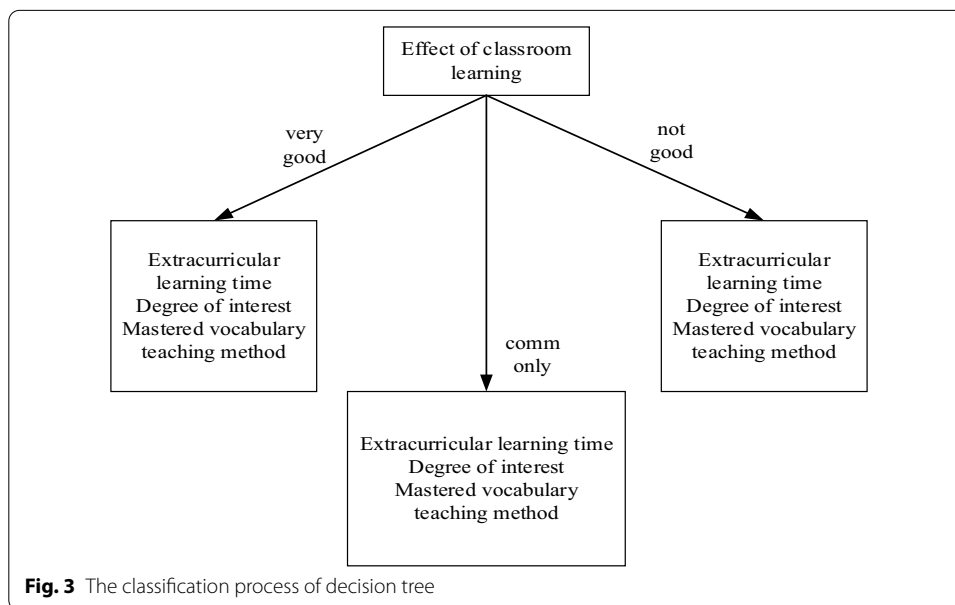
Effect of classroom learning

very good

not good

Extracurricular learning time
Degree of interest
Mastered vocabulary
teaching method

comm only

Extracurricular learning time
Degree of interest
Mastered vocabulary
teaching method

Extracurricular learning time
Degree of interest
Mastered vocabulary
teaching method

**Fig. 3** The classification process of decision tree